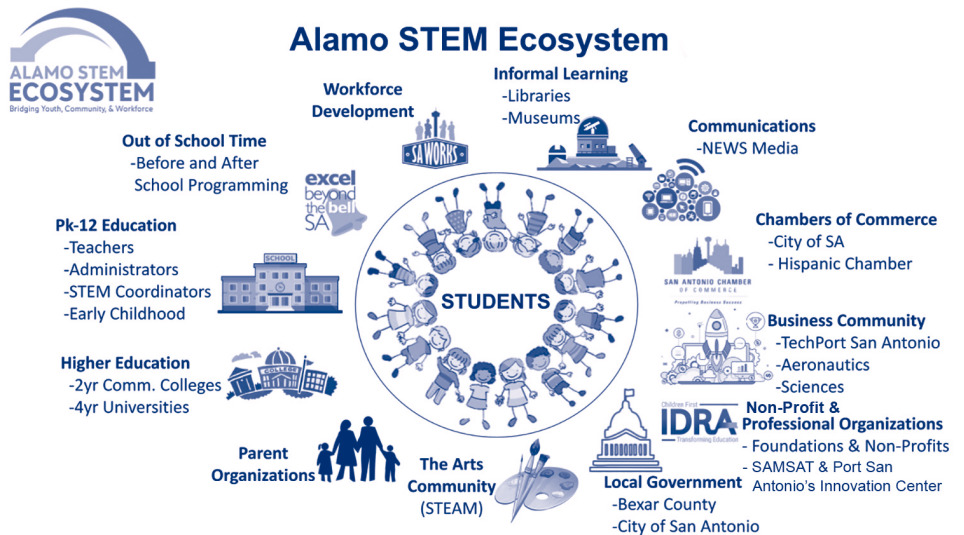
ALAMO STEM ECOSYSTEM
Bridging Youth, Community, & Workforce

Alamo STEM Ecosystem

Workforce Development

SA WORKS

Informal Learning
-Libraries
-Museums

Communications
-NEWS Media

Out of School Time
-Before and After School Programming

excel beyond the bell SA

Chambers of Commerce
-City of SA
- Hispanic Chamber

SAN ANTONIO CHAMBER OF COMMERCE
Propelling Business Success

Pk-12 Education
-Teachers
-Administrators
-STEM Coordinators
-Early Childhood

SCHOOL

STUDENTS

Business Community
-TechPort San Antonio
-Aeronautics
-Sciences

Higher Education
-2yr Comm. Colleges
-4yr Universities

COLLEGE

Children First
IDRA
Transforming Education

Non-Profit & Professional Organizations
- Foundations & Non-Profits
- SAMSAT & Port San Antonio's Innovation Center

Parent Organizations

The Arts Community
(STEAM)

Local Government
-Bexar County
-City of San Antonio